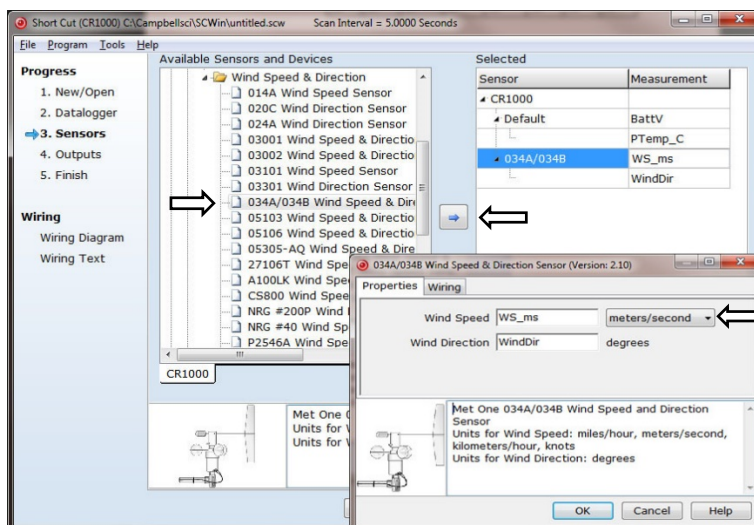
Short Cut (CR1000) C:\Campbellsci\SCWin\untitled.scw Scan Interval = 5.0000 Seconds

File Program Tools Help

Progress
1. New/Open
2. Datalogger
3. Sensors
4. Outputs
5. Finish

Wiring
Wiring Diagram
Wiring Text

Available Sensors and Devices

Wind Speed & Direction
014A Wind Speed Sensor
020C Wind Direction Sensor
024A Wind Direction Sensor
03001 Wind Speed & Directio
03002 Wind Speed & Directio
03101 Wind Speed Sensor
03301 Wind Direction Sensor
034A/034B Wind Speed & Dire
05103 Wind Speed & Directio
05106 Wind Speed & Directio
05305-AQ Wind Speed & Dire
27106T Wind Spe
A100LK Wind Spe
CS800 Wind Spee
NRG #200P Wind
NRG #40 Wind Sp
P2546A Wind Spe

CR1000

Met One
Units for W
Units for W

Selected

| Sensor | Measurement |
|---|---|
| CR1000 | |
| Default | BattV |
| | PTemp_C |
| 034A/034B | WS_ms |
| | WindDir |

034A/034B Wind Speed & Direction Sensor (Version: 2.10)

Properties Wiring

Wind Speed WS_ms meters/second

Wind Direction WindDir degrees

Met One 034A/034B Wind Speed and Direction Sensor
Units for Wind Speed: miles/hour, meters/second, kilometers/hour, knots
Units for Wind Direction: degrees

OK Cancel Help